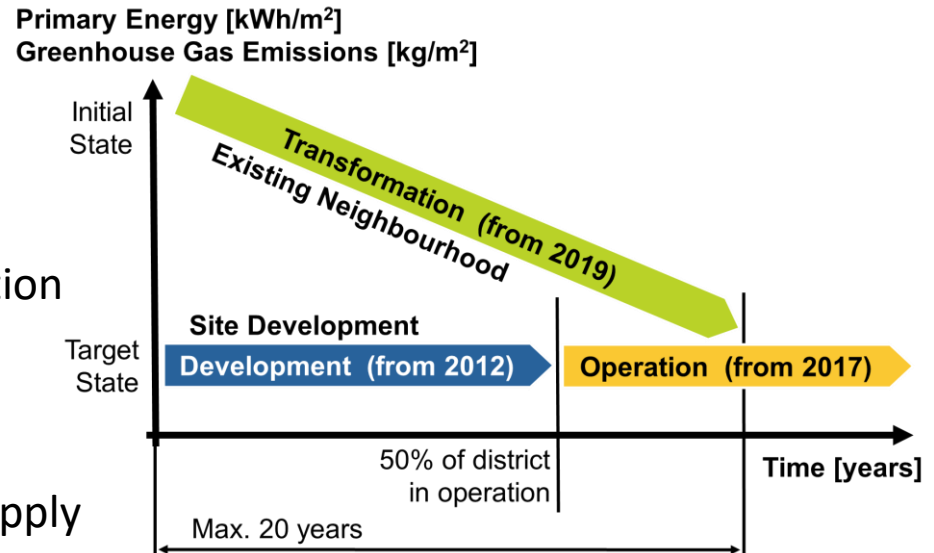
Primary Energy [kWh/m$^2$]
Greenhouse Gas Emissions [kg/m$^2$]

Initial State

Transformation (from 2019)

Existing Neighbourhood

ion

Site Development

Target State

Development (from 2012)

Operation (from 2017)

50% of district in operation

Time [years]

pply

Max. 20 years